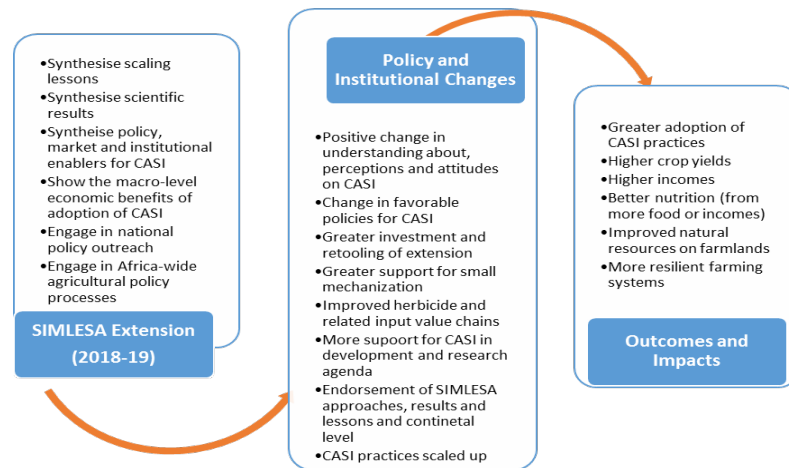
•Synthesise scaling lessons
•Synthesise scientific results
•Syntheise policy, market and institutional enablers for CASI
•Show the macro-level economic benefits of adoption of CASI
•Engage in national policy outreach
•Engage in Africa-wide agricultural policy processes

SIMLESA Extension (2018-19)

Policy and Institutional Changes

•Positive change in understanding about, perceptions and attitudes on CASI
•Change in favorable policies for CASI
•Greater investment and retooling of extension
•Greater support for small mechanization
•Improved herbicide and related input value chains
•More supoort for CASI in development and research agenda
•Endorsement of SIMLESA approaches, results and lessons and continetal level
•CASI practices scaled up

•Greater adoption of CASI practices
•Higher crop yields
•Higher incomes
•Better nutrition (from more food or incomes)
•Improved natural resources on farmlands
•More resilient farming systems

Outcomes and Impacts